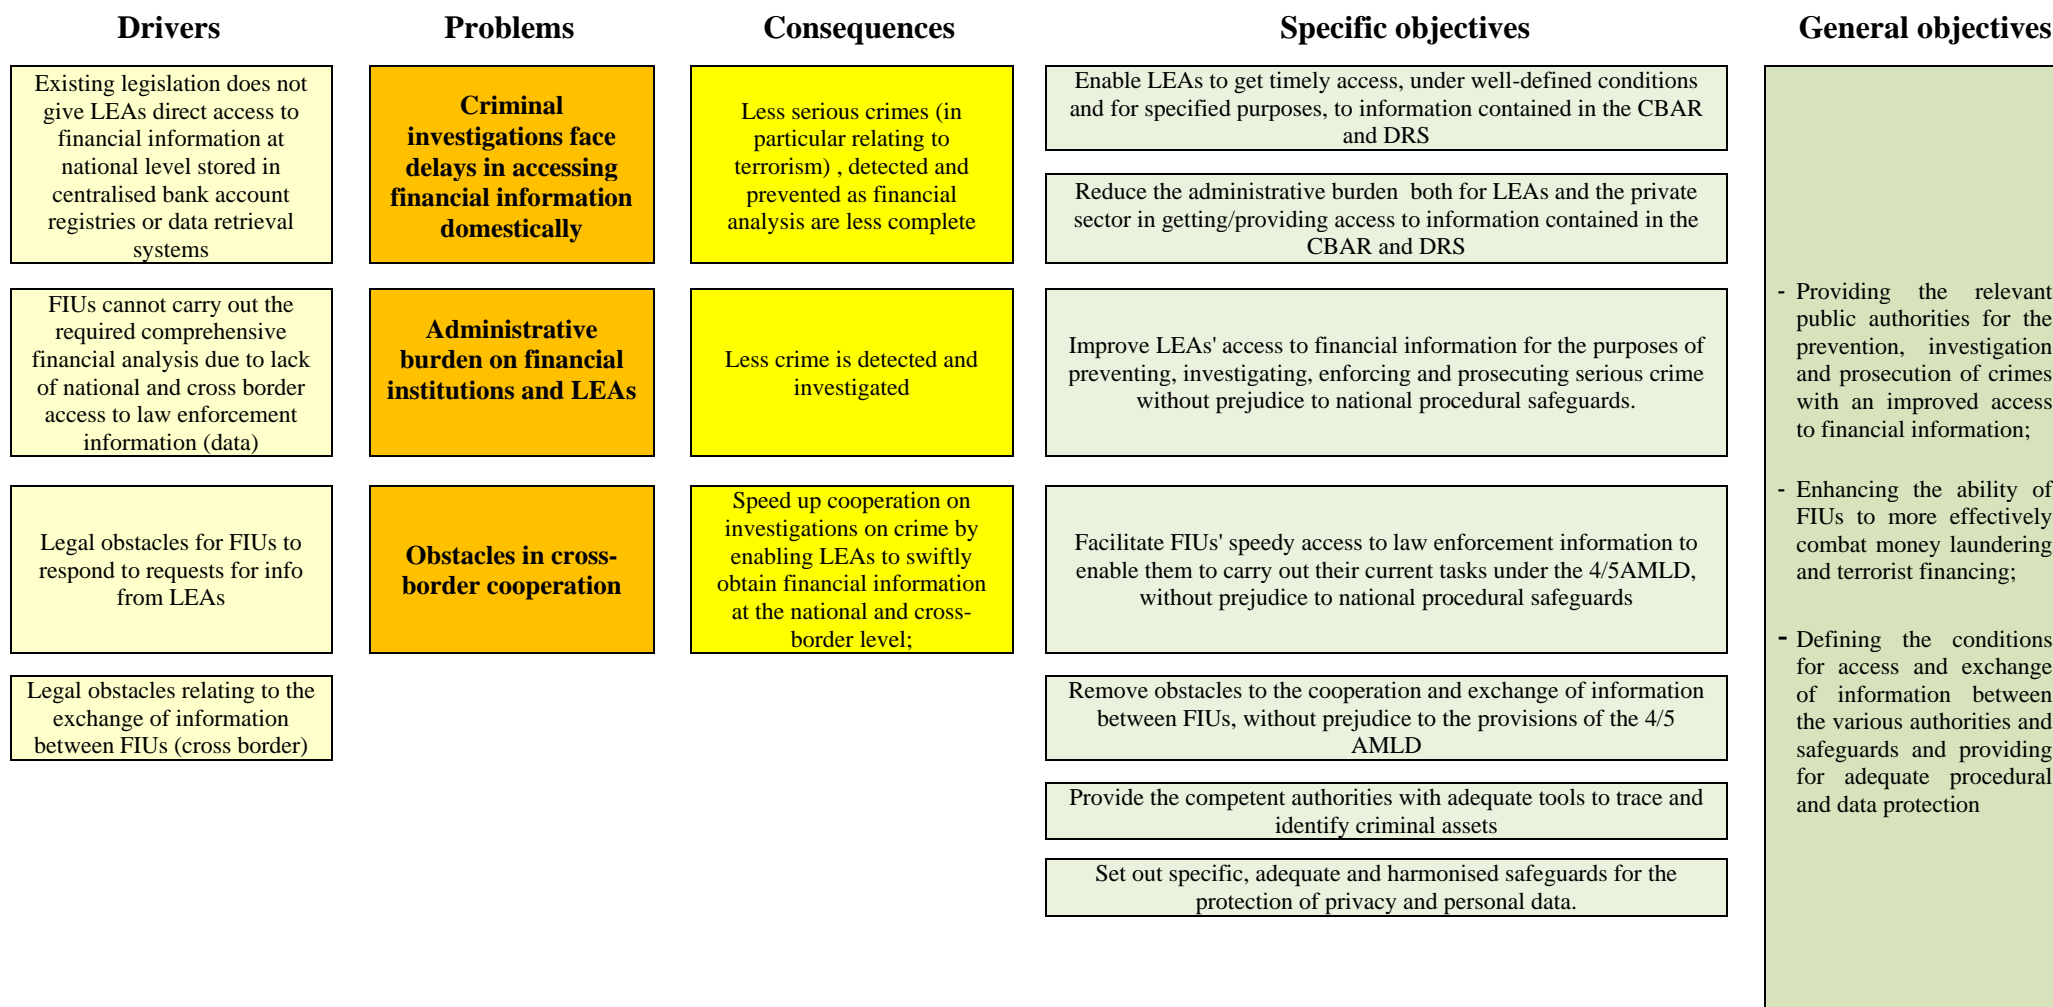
Drivers

Existing legislation does not give LEAs direct access to financial information at national level stored in centralised bank account registries or data retrieval systems

FIUs cannot carry out the required comprehensive financial analysis due to lack of national and cross border access to law enforcement information (data)

Legal obstacles for FIUs to respond to requests for info from LEAs

Legal obstacles relating to the exchange of information between FIUs (cross border)

Problems

Criminal investigations face delays in accessing financial information domestically

Administrative burden on financial institutions and LEAs

Obstacles in cross-border cooperation

Consequences

Less serious crimes (in particular relating to terrorism) , detected and prevented as financial analysis are less complete

Less crime is detected and investigated

Speed up cooperation on investigations on crime by enabling LEAs to swiftly obtain financial information at the national and cross-border level;

Specific objectives

Enable LEAs to get timely access, under well-defined conditions and for specified purposes, to information contained in the CBAR and DRS

Reduce the administrative burden both for LEAs and the private sector in getting/providing access to information contained in the CBAR and DRS

Improve LEAs' access to financial information for the purposes of preventing, investigating, enforcing and prosecuting serious crime without prejudice to national procedural safeguards.

Facilitate FIUs' speedy access to law enforcement information to enable them to carry out their current tasks under the 4/5AMLD, without prejudice to national procedural safeguards

Remove obstacles to the cooperation and exchange of information between FIUs, without prejudice to the provisions of the 4/5 AMLD

Provide the competent authorities with adequate tools to trace and identify criminal assets

Set out specific, adequate and harmonised safeguards for the protection of privacy and personal data.

General objectives

- Providing the relevant public authorities for the prevention, investigation and prosecution of crimes with an improved access to financial information;

- Enhancing the ability of FIUs to more effectively combat money laundering and terrorist financing;

- Defining the conditions for access and exchange of information between the various authorities and safeguards and providing for adequate procedural and data protection